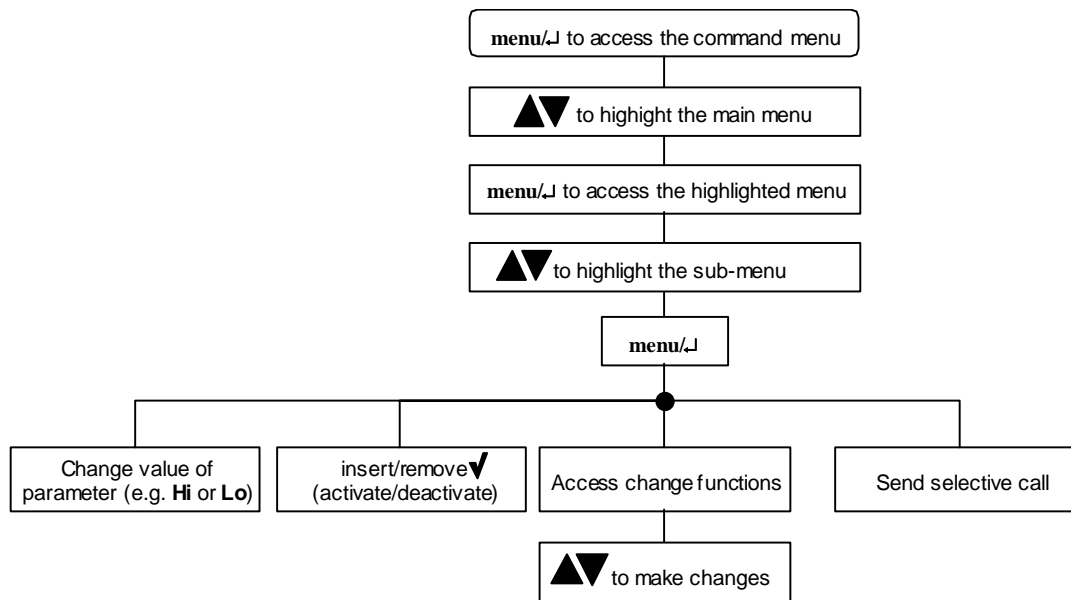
menu/↵ to access the command menu

▲▼ to highight the main menu

menu/↵ to access the highlighted menu

▲▼ to highlight the sub-menu

menu/↵

Change value of parameter (e.g. **Hi** or **Lo**)

insert/remove ✔ (activate/deactivate)

Access change functions

Send selective call

▲▼ to make changes